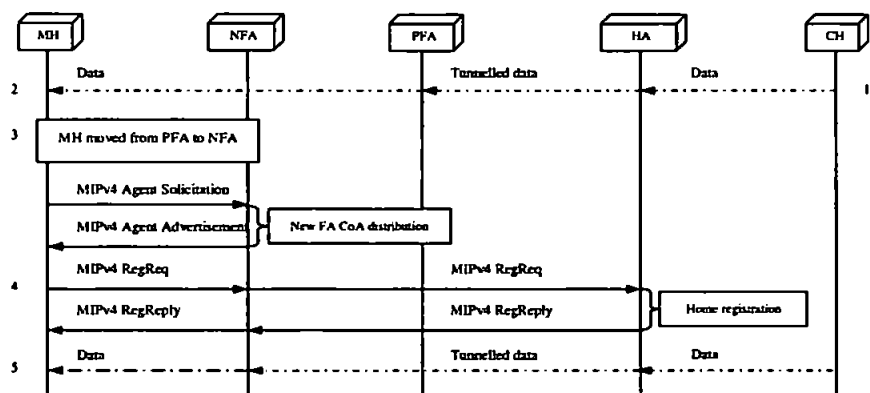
MH

NFA

PFA

HA

CH

Data

Tunnelled data

Data

2

1

3

MH moved from PFA to NFA

MIPv4 Agent Solicitation

MIPv4 Agent Advertisement

New FA CoA distribution

MIPv4 RegReq

MIPv4 RegReq

4

MIPv4 RegReply

MIPv4 RegReply

Home registration

Data

Tunnelled data

Data

5